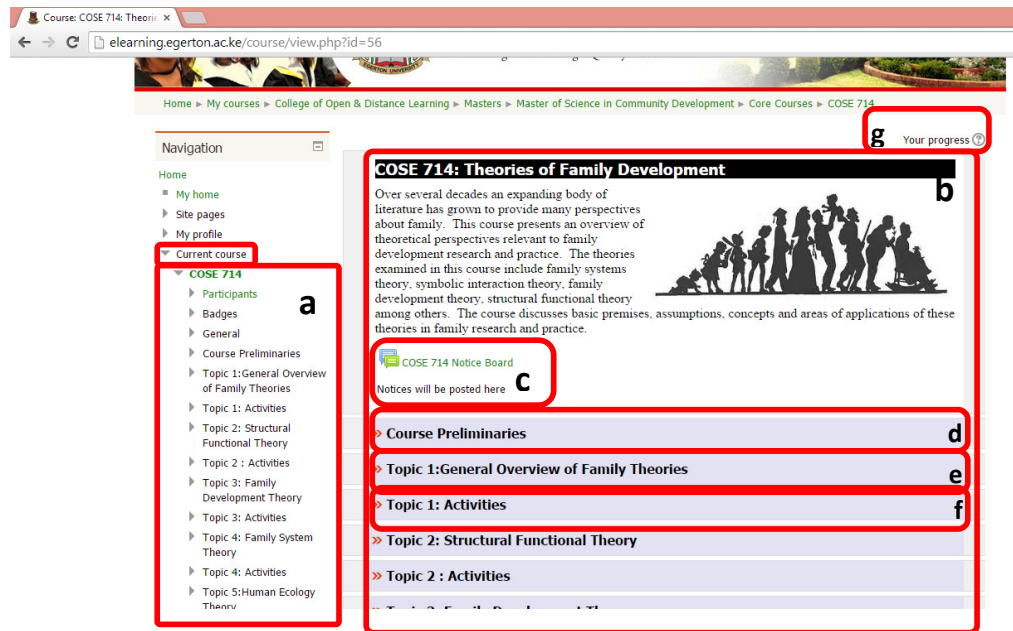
Course: COSE 714: Theori

elearning.egerton.ac.ke/course/view.php?id=56

Home ► My courses ► College of Open & Distance Learning ► Masters ► Master of Science in Community Development ► Core Courses ► COSE 714

g

Your progress

Navigation

Home
My home
Site pages
My profile
Current course
COSE 714
Participants
Badges
General
Course Preliminaries
Topic 1:General Overview of Family Theories
Topic 1: Activities
Topic 2: Structural Functional Theory
Topic 2 : Activities
Topic 3: Family Development Theory
Topic 3: Activities
Topic 4: Family System Theory
Topic 4: Activities
Topic 5:Human Ecology Theory

a

COSE 714: Theories of Family Development

b

Over several decades an expanding body of literature has grown to provide many perspectives about family. This course presents an overview of theoretical perspectives relevant to family development research and practice. The theories examined in this course include family systems theory, symbolic interaction theory, family development theory, structural functional theory among others. The course discusses basic premises, assumptions, concepts and areas of applications of these theories in family research and practice.

COSE 714 Notice Board

Notices will be posted here

c

Course Preliminaries

d

Topic 1:General Overview of Family Theories

e

Topic 1: Activities

f

Topic 2: Structural Functional Theory

Topic 2 : Activities

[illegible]